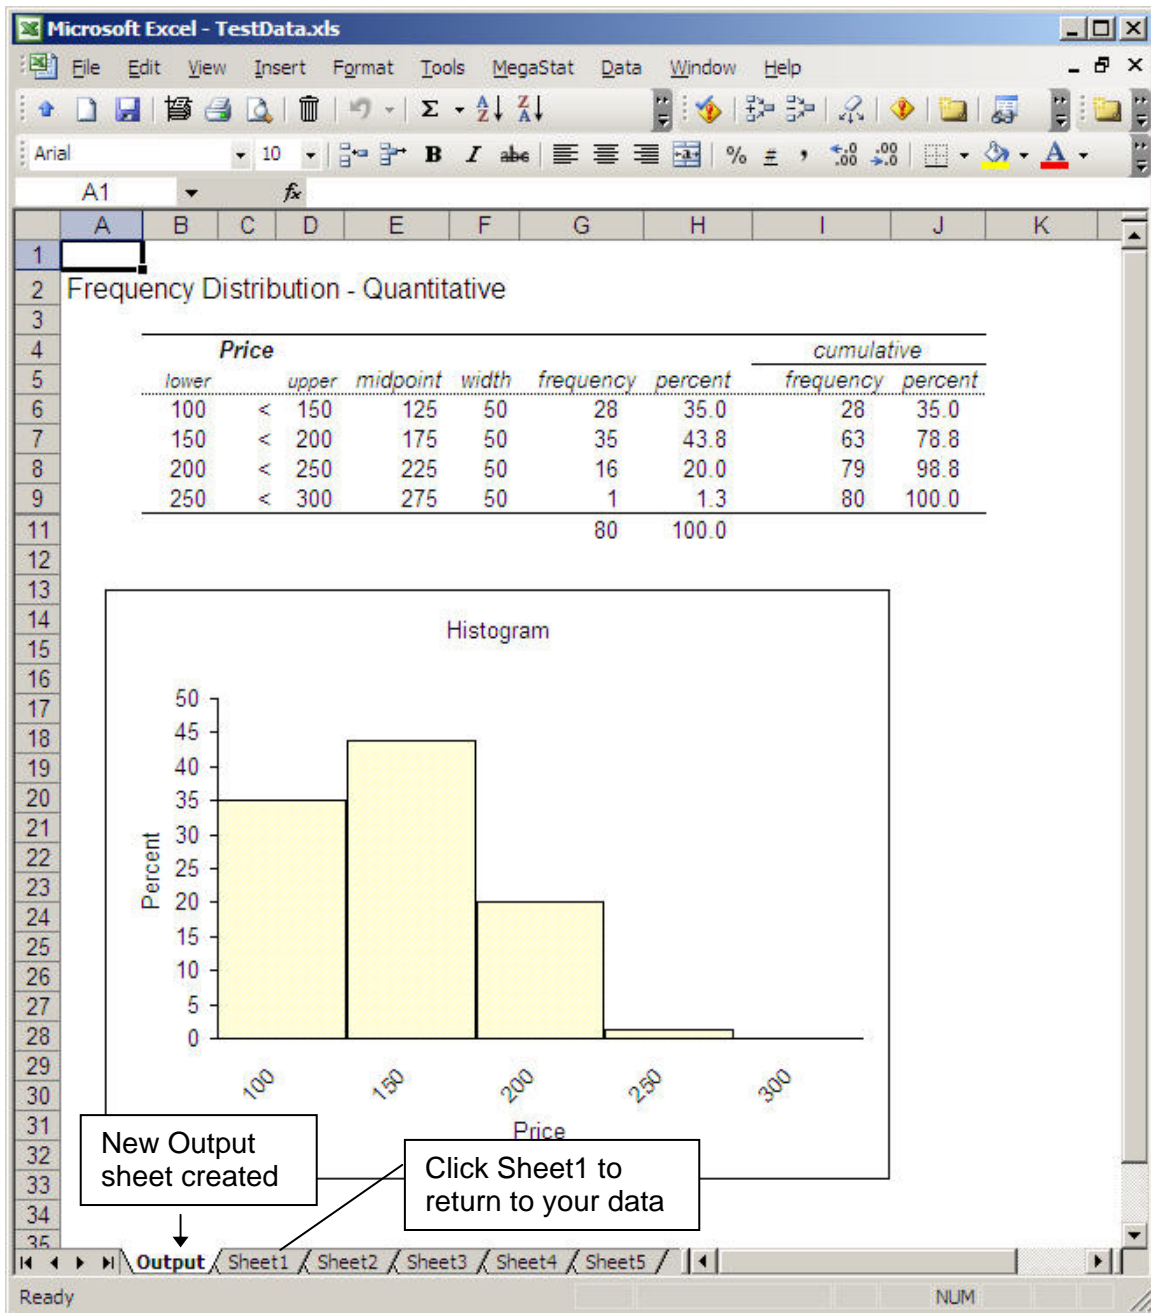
Microsoft Excel - TestData.xls

File Edit View Insert Format Tools MegaStat Data Window Help

Arial 10 B I abe % , $\frac{+.0}{.00}$ $\frac{.00}{+.0}$ A

A1 fx

| | A | B | C | D | E | F | G | H | I | J | K |
|---|---|---|---|---|---|---|---|---|---|---|---|
| 1 | | | | | | | | | | | |
| 2 | Frequency Distribution - Quantitative | | | | | | | | | | |
| 3 | | | | | | | | | | | |
| 4 | | Price | | | | | | | cumulative | | |
| 5 | | lower | | upper | midpoint | width | frequency | percent | frequency | percent | |
| 6 | | 100 | < | 150 | 125 | 50 | 28 | 35.0 | 28 | 35.0 | |
| 7 | | 150 | < | 200 | 175 | 50 | 35 | 43.8 | 63 | 78.8 | |
| 8 | | 200 | < | 250 | 225 | 50 | 16 | 20.0 | 79 | 98.8 | |
| 9 | | 250 | < | 300 | 275 | 50 | 1 | 1.3 | 80 | 100.0 | |
| 11 | | | | | | | 80 | 100.0 | | | |

Histogram

Percent

50 45 40 35 30 25 20 15 10 5 0

100 150 200 250 300

Price

New Output sheet created

Click Sheet1 to return to your data

12 13 14 15 16 17 18 19 20 21 22 23 24 25 26 27 28 29 30 31 32 33 34 35

Output Sheet1 Sheet2 Sheet3 Sheet4 Sheet5

Ready NUM